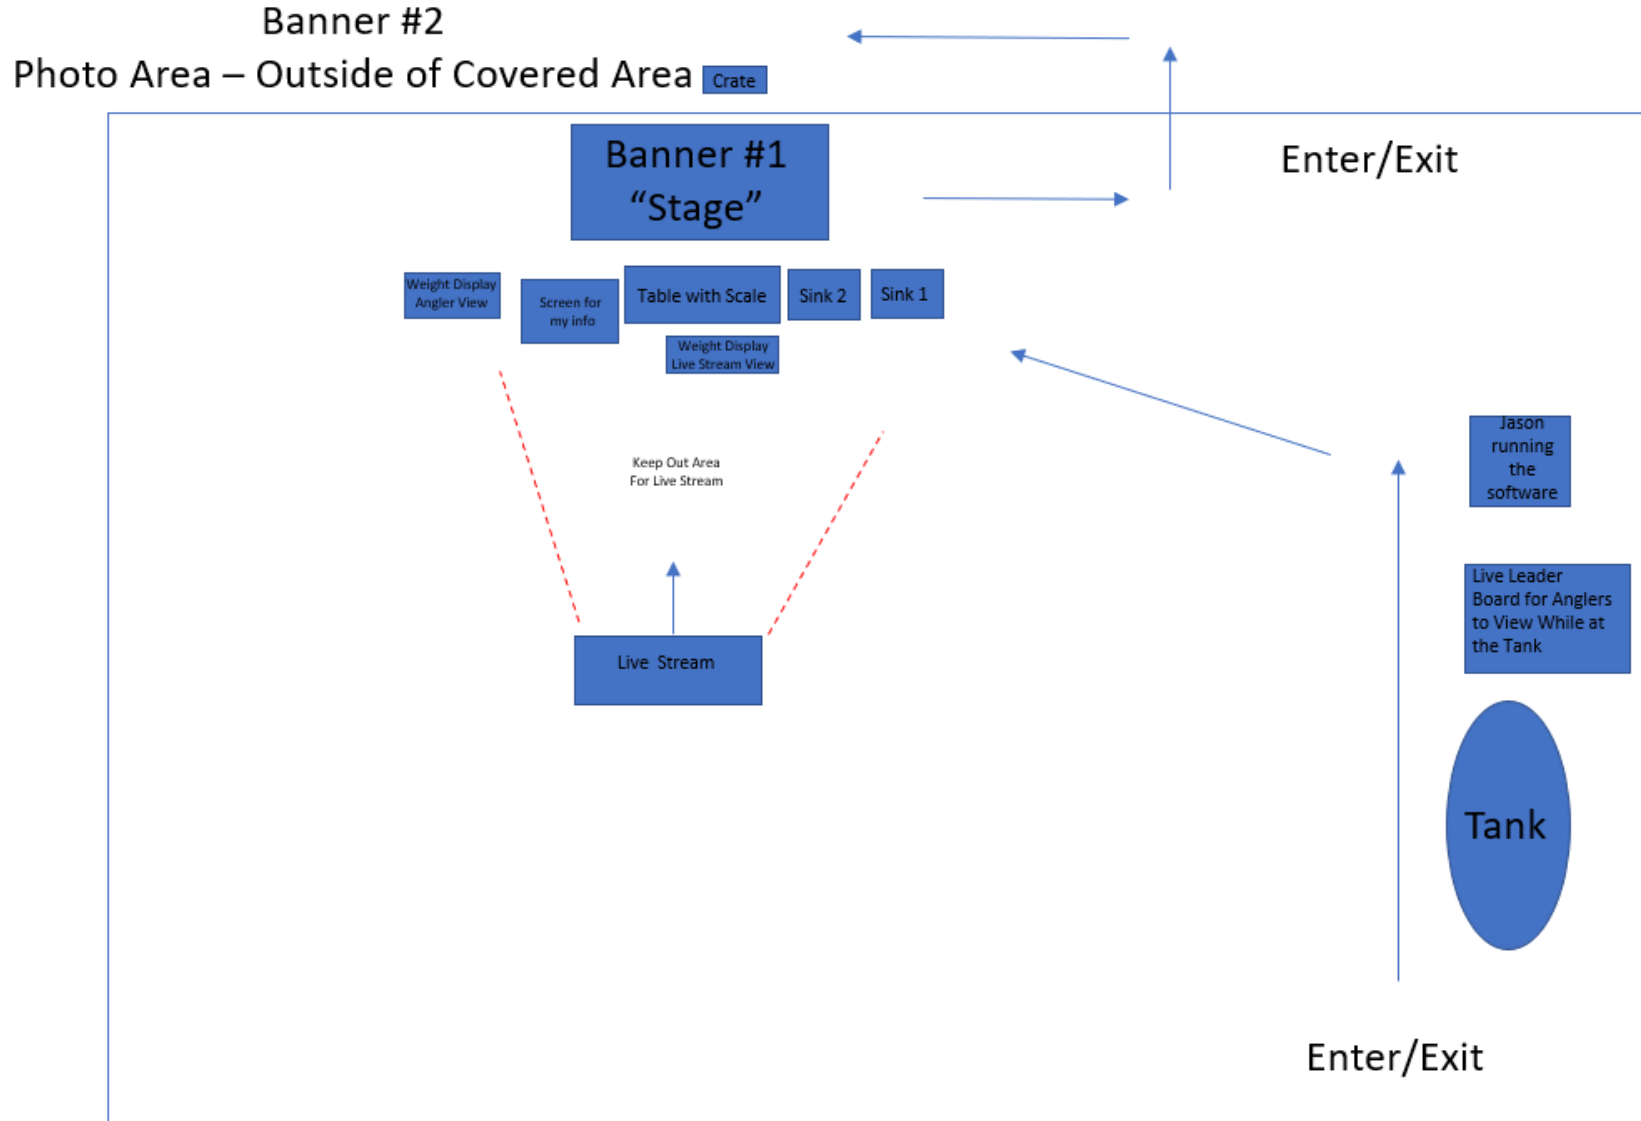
Banner #2

Photo Area – Outside of Covered Area Crate

Banner #1
“Stage”

Enter/Exit

Weight Display Angler View

Screen for my info

Table with Scale

Sink 2

Sink 1

Weight Display Live Stream View

Jason running the software

Keep Out Area For Live Stream

Live Leader Board for Anglers to View While at the Tank

Live Stream

Tank

Enter/Exit